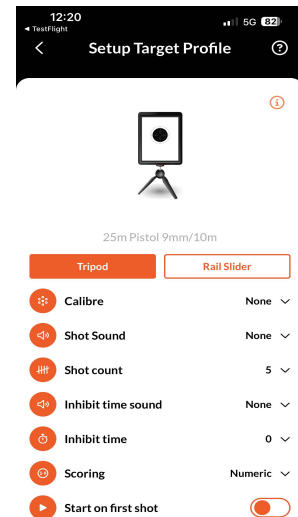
12:20
◂ TestFlight
5G 82

Setup Target Profile

25m Pistol 9mm/10m

Tripod
Rail Slider

Calibre None
Shot Sound None
Shot count 5
Inhibit time sound None
Inhibit time 0
Scoring Numeric
Start on first shot